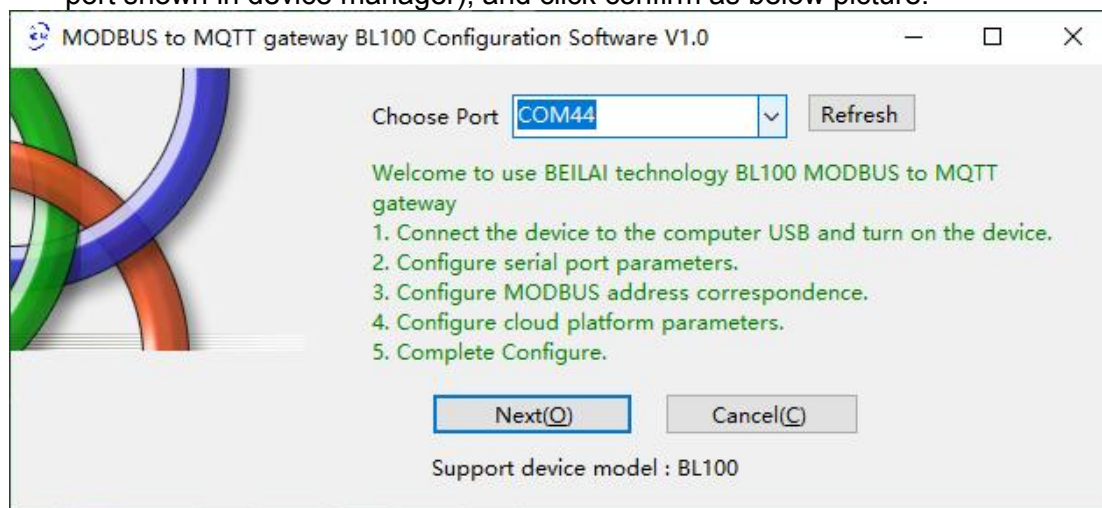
port shown in device manager), and click confirm as below picture.

MODBUS to MQTT gateway BL100 Configuration Software V1.0

Choose Port COM44 Refresh

Welcome to use BEILAI technology BL100 MODBUS to MQTT gateway
1. Connect the device to the computer USB and turn on the device.
2. Configure serial port parameters.
3. Configure MODBUS address correspondence.
4. Configure cloud platform parameters.
5. Complete Configure.

Next(O) Cancel(C)

Support device model : BL100